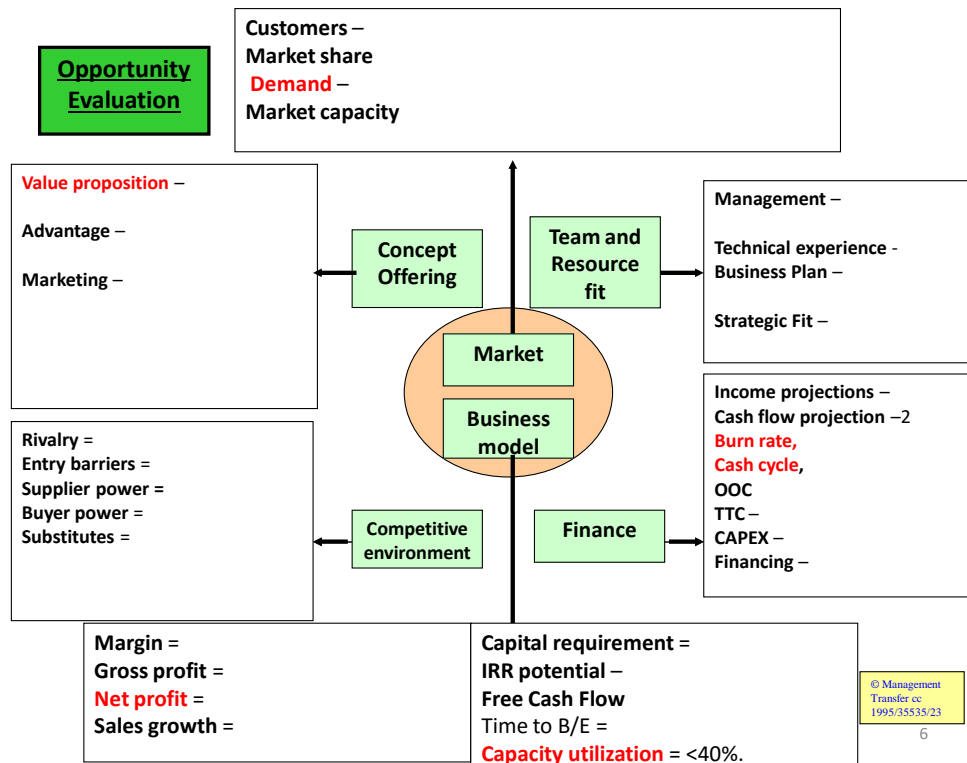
Opportunity Evaluation

Customers –
Market share
Demand –
Market capacity

Value proposition –

Advantage –

Marketing –

Concept Offering

Team and Resource fit

Management –

Technical experience -
Business Plan –

Strategic Fit –

Market

Business model

Income projections –
Cash flow projection –2
Burn rate,
Cash cycle,
OOC
TTC –
CAPEX –
Financing –

Rivalry =
Entry barriers =
Supplier power =
Buyer power =
Substitutes =

Competitive environment

Finance

Margin =
Gross profit =
Net profit =
Sales growth =

Capital requirement =
IRR potential –
Free Cash Flow
Time to B/E =
Capacity utilization = <40%.

© Management Transfer cc 1995/35535/23

6